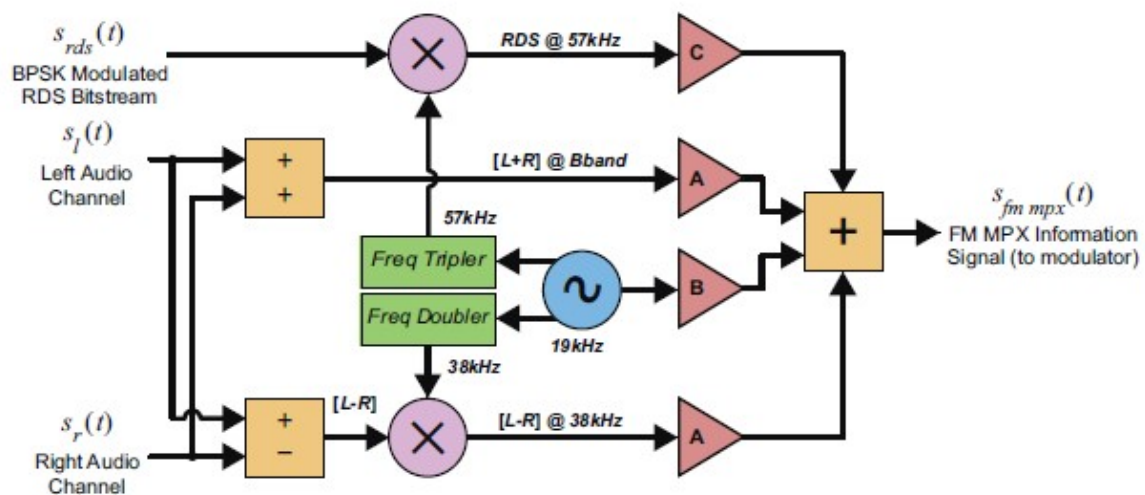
$s_{rds}(t)$
BPSK Modulated RDS Bitstream

$\times$

RDS @ 57kHz

C

$s_{l}(t)$
Left Audio Channel

+
+

[L+R] @ Bband

A

57kHz

$s_{fm\ mpx}(t)$
FM MPX Information Signal (to modulator)

+

Freq Tripler

~

B

Freq Doubler

19kHz

38kHz

$s_{r}(t)$
Right Audio Channel

+
−

[L-R]

$\times$

[L-R] @ 38kHz

A